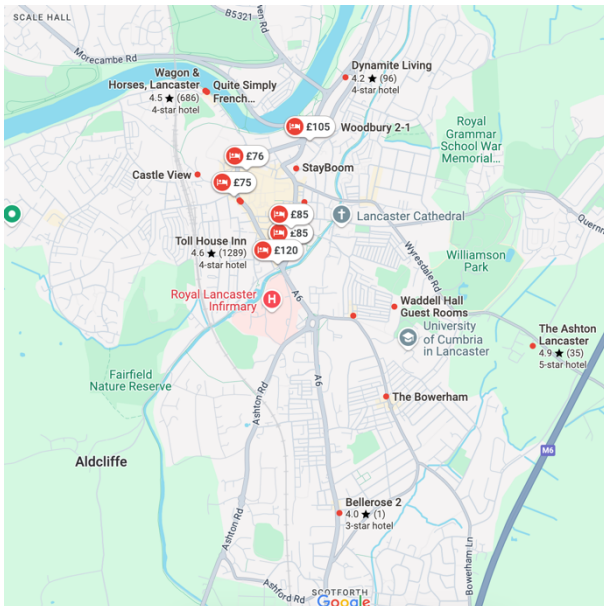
SCALE HALL
B5321
ven Rd
Morecambe Rd
Dynamite Living
4.2 ★ (96)
4-star hotel
Wagon & Horses, Lancaster
4.5 ★ (686)
4-star hotel
Quite Simply French...
£105
Woodbury 2-1
Royal Grammar School War Memorial...
£76
StayBoom
Castle View
£75
£85
Lancaster Cathedral
Quernm
£85
Toll House Inn
4.6 ★ (1289)
4-star hotel
£120
Wyresdale Rd
Williamson Park
Royal Lancaster Infirmary
A6
Waddell Hall Guest Rooms
University of Cumbria in Lancaster
The Ashton Lancaster
4.9 ★ (35)
5-star hotel
Fairfield Nature Reserve
Ashton Rd
A6
The Bowerham
Aldcliffe
M6
Bellerose 2
4.0 ★ (1)
3-star hotel
Ashton Rd
Bowerham Ln
SCOTFORTH
Ashford Rd
Google